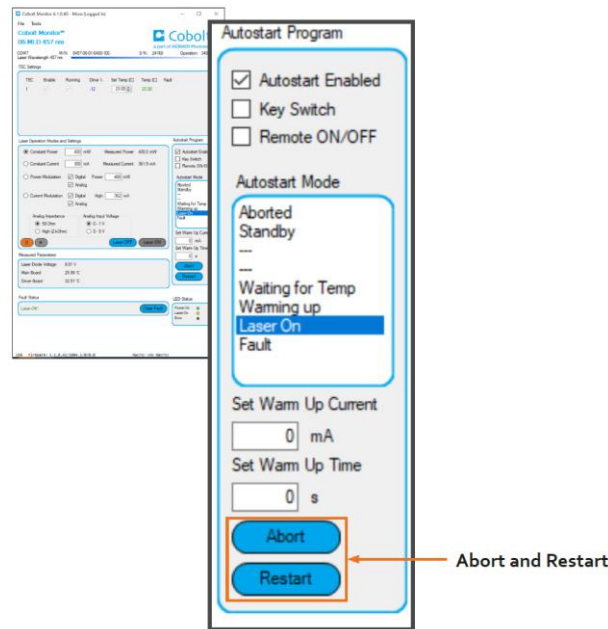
Autostart Program

Autostart Enabled

Key Switch

Remote ON/OFF

Autostart Mode

Aborted
Standby
---
---
Waiting for Temp
Warming up
Laser On
Fault

Set Warm Up Current

0 mA

Set Warm Up Time

0 s

Abort

Restart

Abort and Restart